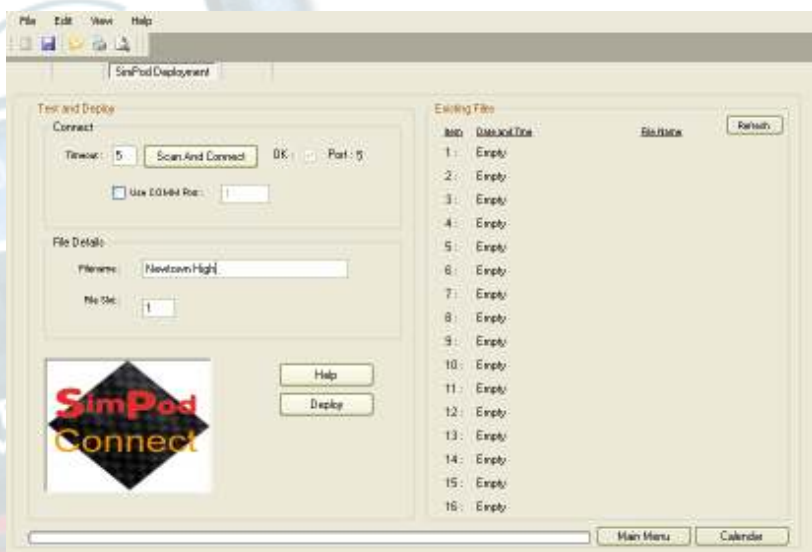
File Edit View Help

SimPod Deployment

Test and Deploy

Connect

Timeout : 5 Scan And Connect OK : Port : 5

Use COMM Port : 1

File Details

Filename: Newtown High

File Slot: 1

SimPod Connect

Help

Deploy

Existing Files

Item Date and Time File Name

Refresh

1 : Empty
2 : Empty
3 : Empty
4 : Empty
5 : Empty
6 : Empty
7 : Empty
8 : Empty
9 : Empty
10 : Empty
11 : Empty
12 : Empty
13 : Empty
14 : Empty
15 : Empty
16 : Empty

Main Menu Calendar